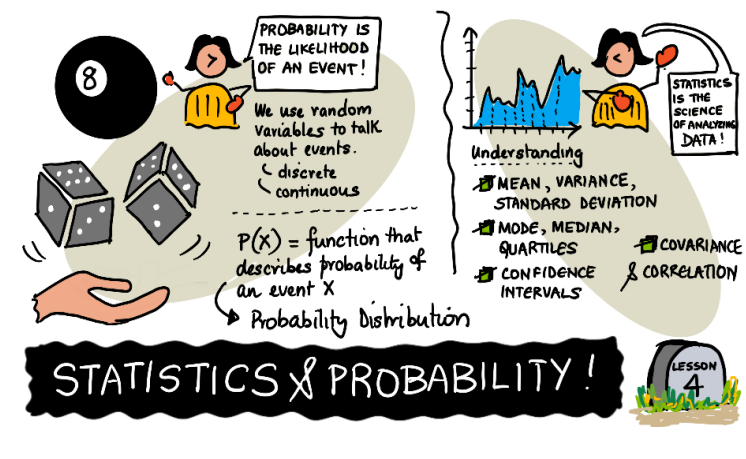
8

PROBABILITY IS THE LIKELIHOOD OF AN EVENT!

We use random variables to talk about events.
discrete
continuous

P(X) = function that describes probability of an event X

Probability Distribution

STATISTICS IS THE SCIENCE OF ANALYZING DATA!

Understanding

MEAN, VARIANCE, STANDARD DEVIATION

MODE, MEDIAN, QUARTILES

CONFIDENCE INTERVALS

COVARIANCE & CORRELATION

STATISTICS & PROBABILITY!

LESSON 4